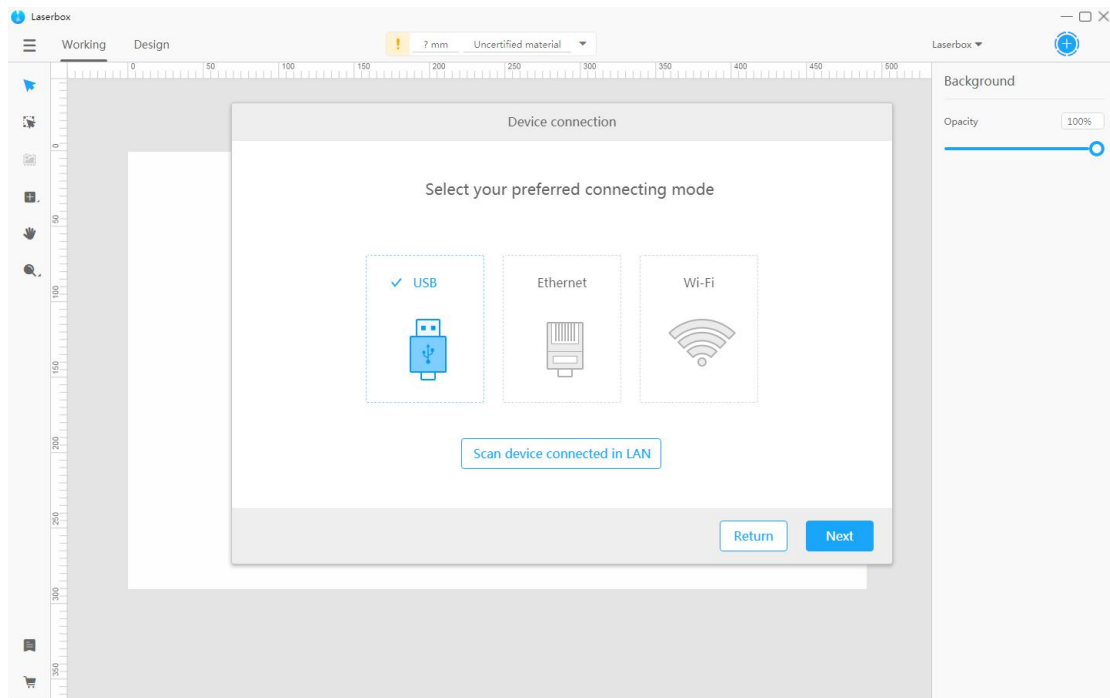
Laserbox

Working Design

! ? mm Uncertified material

Laserbox

0 50 100 150 200 250 300 350 400 450 500

0 50 100 150 200 250 300 350

Background

Opacity 100%

Device connection

Select your preferred connecting mode

✓ USB

Ethernet

Wi-Fi

Scan device connected in LAN

Return

Next